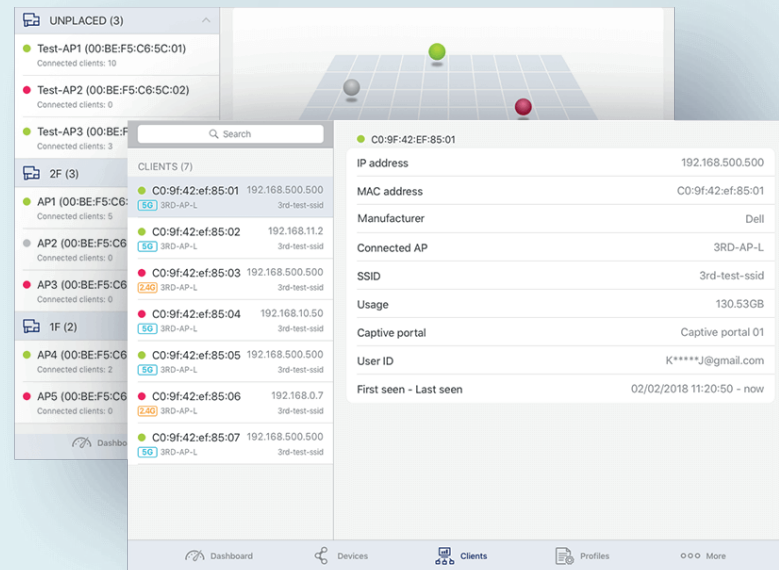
UNPLACED (3)

Test-AP1 (00:BE:F5:C6:5C:01)
Connected clients: 10

Test-AP2 (00:BE:F5:C6:5C:02)
Connected clients: 0

Test-AP3 (00:BE:F5:C6
Connected clients: 3

2F (3)

AP1 (00:BE:F5:C6
Connected clients: 5

AP2 (00:BE:F5:C6
Connected clients: 0

AP3 (00:BE:F5:C6
Connected clients: 0

1F (2)

AP4 (00:BE:F5:C6
Connected clients: 2

AP5 (00:BE:F5:C6
Connected clients: 0

Dashbo

Search

CLIENTS (7)

C0:9f:42:ef:85:01 192.168.500.500
5G 3RD-AP-L 3rd-test-ssid

C0:9f:42:ef:85:02 192.168.11.2
5G 3RD-AP-L 3rd-test-ssid

C0:9f:42:ef:85:03 192.168.500.500
2.4G 3RD-AP-L 3rd-test-ssid

C0:9f:42:ef:85:04 192.168.10.50
5G 3RD-AP-L 3rd-test-ssid

C0:9f:42:ef:85:05 192.168.500.500
5G 3RD-AP-L 3rd-test-ssid

C0:9f:42:ef:85:06 192.168.0.7
2.4G 3RD-AP-L 3rd-test-ssid

C0:9f:42:ef:85:07 192.168.500.500
5G 3RD-AP-L 3rd-test-ssid

C0:9F:42:EF:85:01

| | |
|---|---|
| IP address | 192.168.500.500 |
| MAC address | C0:9f:42:ef:85:01 |
| Manufacturer | Dell |
| Connected AP | 3RD-AP-L |
| SSID | 3rd-test-ssid |
| Usage | 130.53GB |
| Captive portal | Captive portal 01 |
| User ID | K*****J@gmail.com |
| First seen - Last seen | 02/02/2018 11:20:50 - now |

Dashboard Devices Clients Profiles More